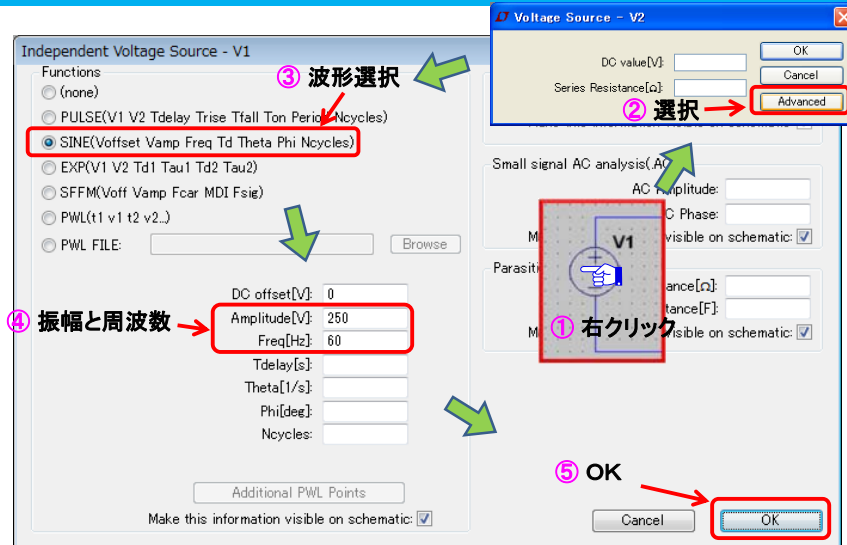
Independent Voltage Source - V1

Functions

(none)

PULSE(V1 V2 Tdelay Trise Tfall Ton Perio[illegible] Ncycles)

SINE(Voffset Vamp Freq Td Theta Phi Ncycles)

EXP(V1 V2 Td1 Tau1 Td2 Tau2)

SFFM(Voff Vamp Fcar MDI Fsig)

PWL(t1 v1 t2 v2...)

PWL FILE:

Browse

③ 波形選択

DC offset[V]: 0

Amplitude[V]: 250

Freq[Hz]: 60

Tdelay[s]:

Theta[1/s]:

Phi[deg]:

Ncycles:

④ 振幅と周波数

Additional PWL Points

Make this information visible on schematic:

Voltage Source - V2

DC value[V]:

Series Resistance[Ω]:

OK

Cancel

Advanced

② 選択

Small signal AC analysis(.AC)

AC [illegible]mplitude:

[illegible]C Phase:

M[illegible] visible on schematic:

Parasiti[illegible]

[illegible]ance[Ω]:

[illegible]tance[F]:

M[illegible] visible on schematic:

V1

① 右クリック

⑤ OK

Cancel

OK